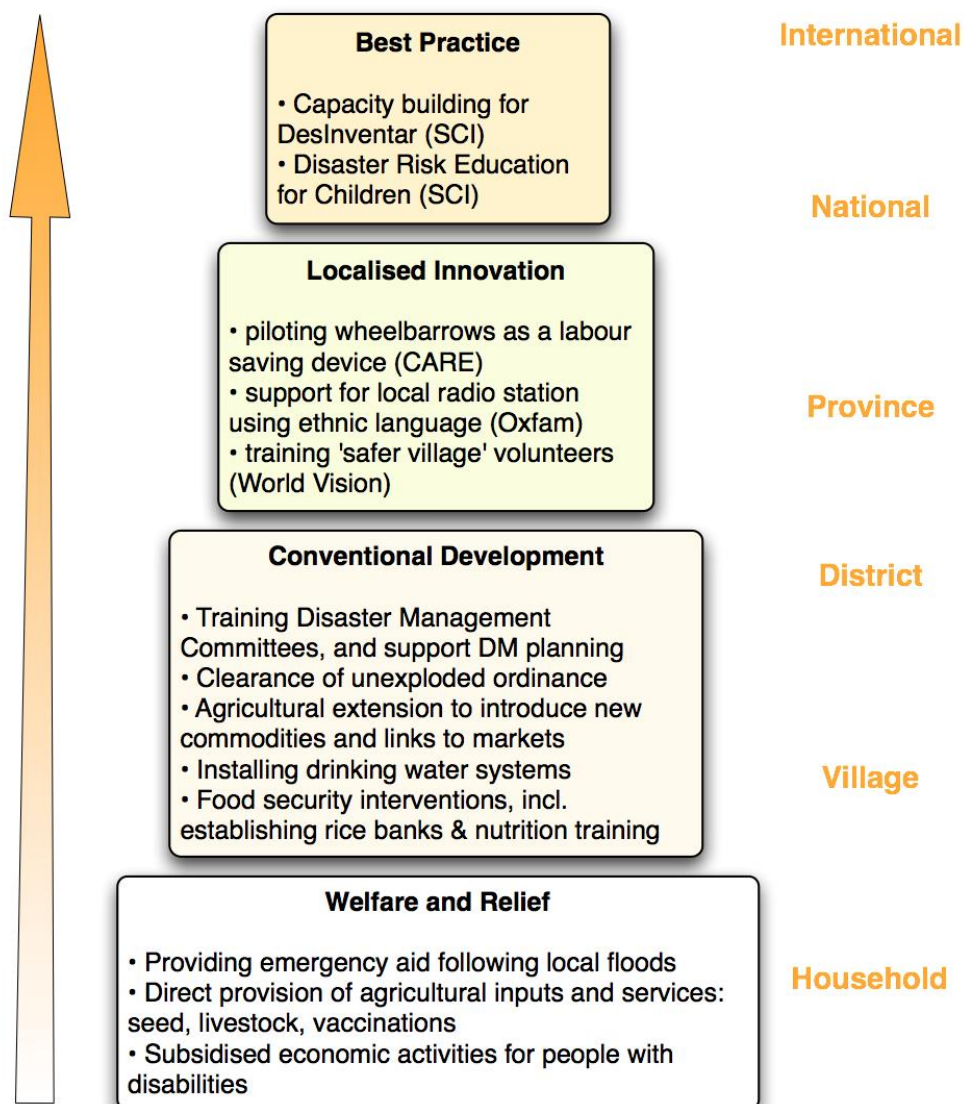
International

Best Practice

• Capacity building for DesInventar (SCI)
• Disaster Risk Education for Children (SCI)

National

Localised Innovation

• piloting wheelbarrows as a labour saving device (CARE)
• support for local radio station using ethnic language (Oxfam)
• training 'safer village' volunteers (World Vision)

Province

Conventional Development

• Training Disaster Management Committees, and support DM planning
• Clearance of unexploded ordinance
• Agricultural extension to introduce new commodities and links to markets
• Installing drinking water systems
• Food security interventions, incl. establishing rice banks & nutrition training

District

Village

Welfare and Relief

• Providing emergency aid following local floods
• Direct provision of agricultural inputs and services: seed, livestock, vaccinations
• Subsidised economic activities for people with disabilities

Household